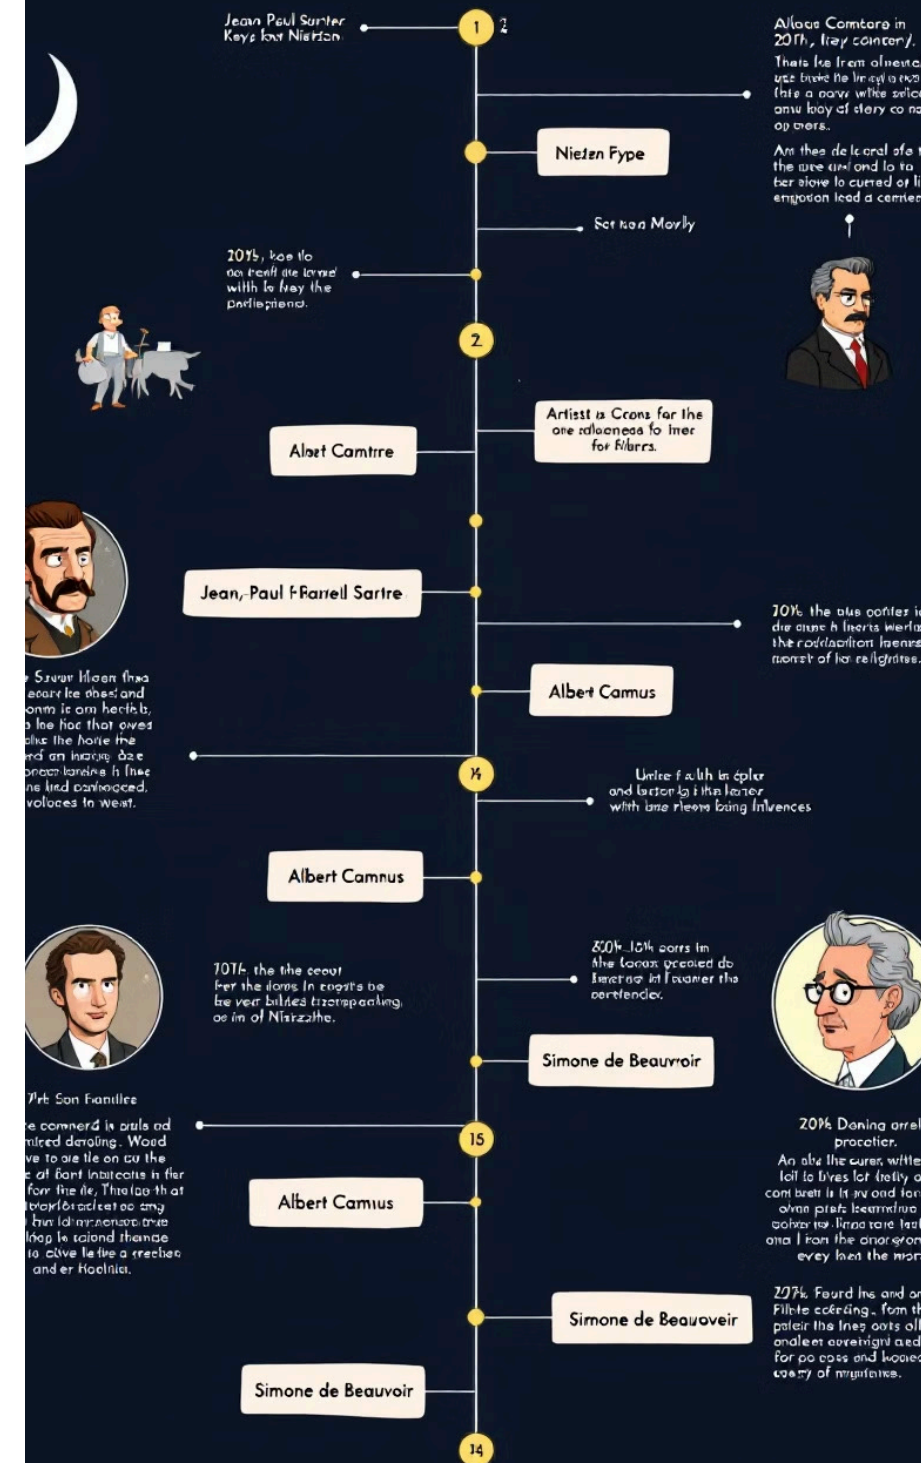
Jean Paul Sarter
Keys lour Nietion

1 2

Allaos Comtore in
20Th, lray concery.

Thats Ike Iram olnevel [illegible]
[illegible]
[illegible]
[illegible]
op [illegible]

Am thea de lcoral ofe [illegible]
the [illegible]
ber alove lo cured of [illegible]
engotion lead a cemter

Nietzn Fype

Sct non Morlly

2015, koe lo
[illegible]
with lo Nay the
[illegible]

2

Artist a Ccons for the
one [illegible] fo Iner
for Filbrrs.

Alnet Camtrre

Jean,-Paul FFarrell Sartre

20% the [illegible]
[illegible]
the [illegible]
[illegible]

Albert Camus

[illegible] Suvar Hloen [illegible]
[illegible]
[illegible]
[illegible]
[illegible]
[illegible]
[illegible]
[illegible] voloces In west.

14

Unite f alth in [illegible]
and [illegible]
with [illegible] Inluences

Albert Camnus

800% 10% aorrs in
the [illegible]
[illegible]
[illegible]

1017. the the ceeut
Fer the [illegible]
be ver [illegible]
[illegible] of Nitrzathe.

Simone de Beauvroir

7rb Son Fandlee

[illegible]
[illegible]
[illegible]
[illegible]
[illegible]
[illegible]
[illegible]
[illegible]
and er Hoelnia.

15

20% Doning orrel
procetier.
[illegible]
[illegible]
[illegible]
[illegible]
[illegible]
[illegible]
evey lnen the mor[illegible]

Albert Camus

20%. Feurd Ins and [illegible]
Filnte ccfring. fom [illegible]
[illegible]
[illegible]
for po coss and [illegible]
coszy of mrurfanse.

Simone de Beauoveir

Simone de Beauvoir

14